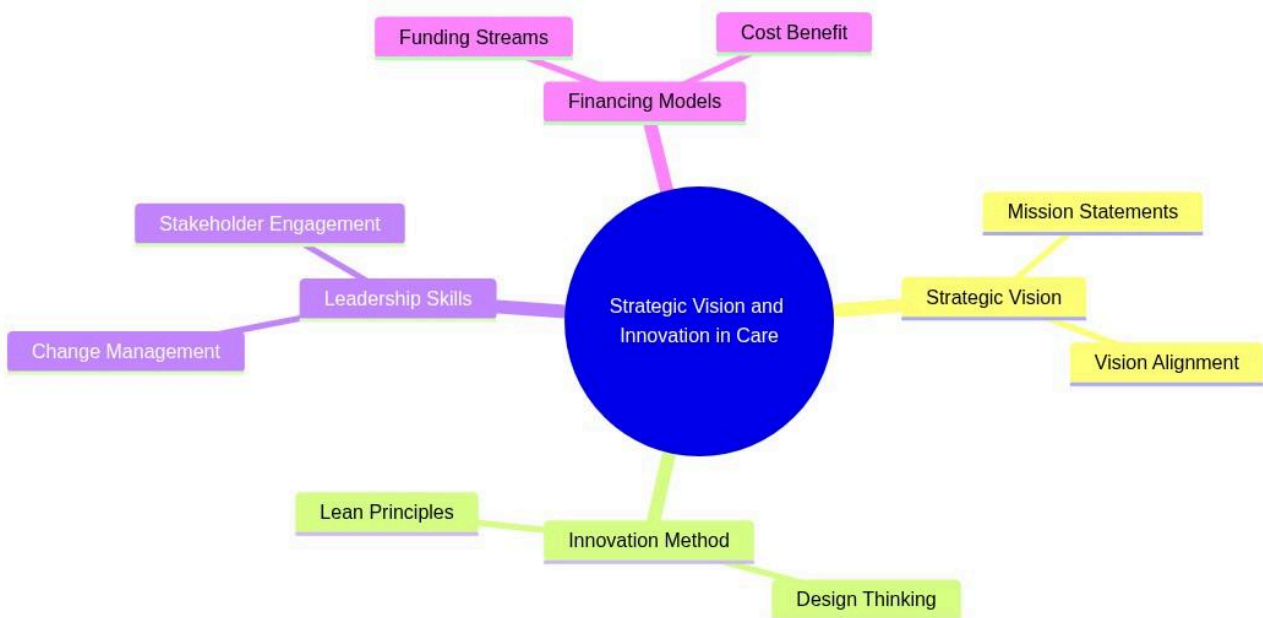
Strategic Vision and Innovation in Care

Financing Models

Funding Streams

Cost Benefit

Strategic Vision

Mission Statements

Vision Alignment

Innovation Method

Lean Principles

Design Thinking

Leadership Skills

Stakeholder Engagement

Change Management